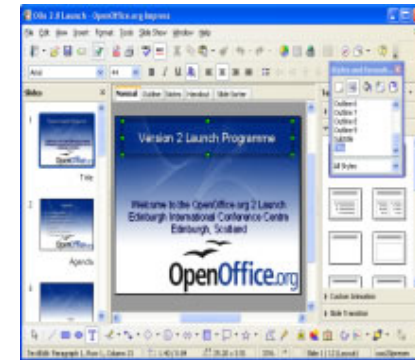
OOo 2.0 Launch - OpenOffice.org Impress

File Edit View Insert Format Tools Slide Show Window Help

Slides

Normal Outline Notes Handout Slide Sorter

Version 2 Launch Programme

Welcome to the OpenOffice.org 2 Launch
Edinburgh International Conference Centre
Edinburgh, Scotland

OpenOffice.org

1

Title

2

Agenda

3

Styles and Formatting

Outline 4
Outline 5
Outline 6
Outline 7
Outline 8
Subtitle
Title

All Styles

Custom Animation

Slide Transition